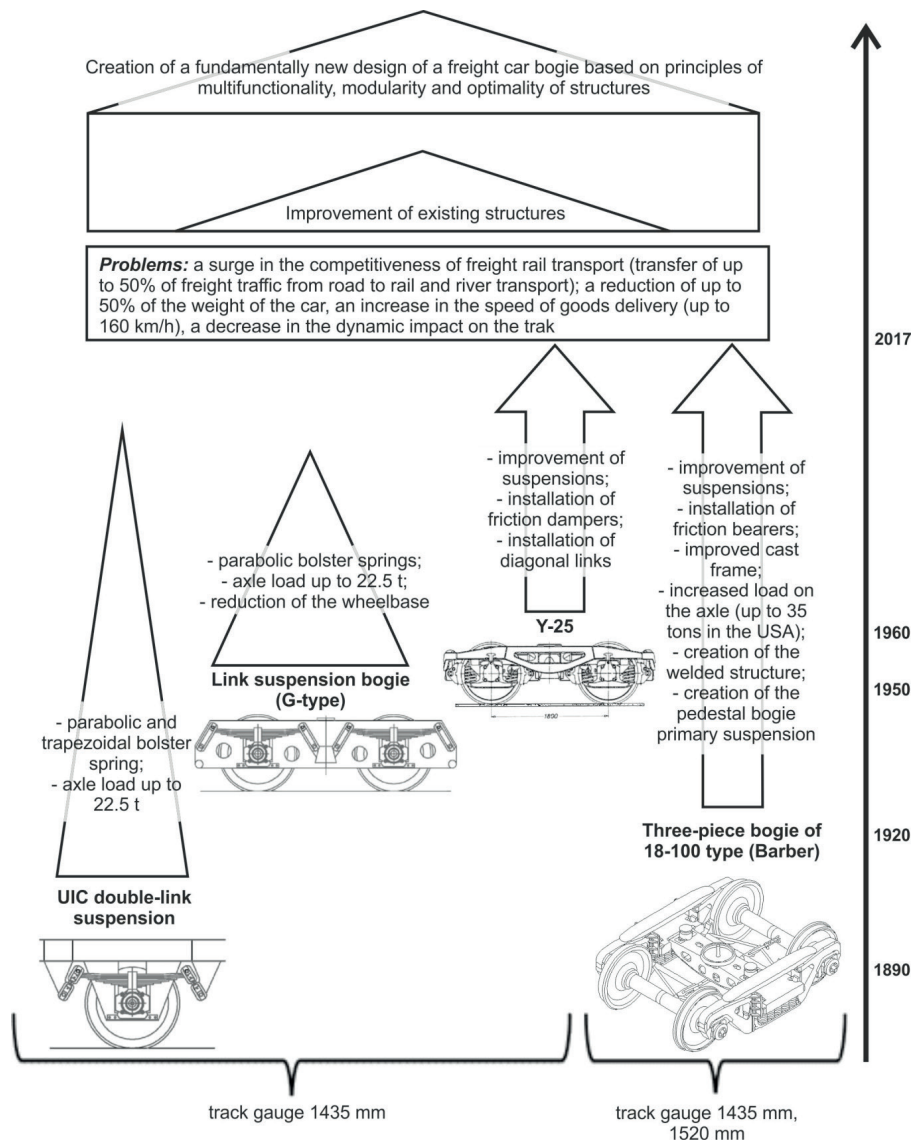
Creation of a fundamentally new design of a freight car bogie based on principles of multifunctionality, modularity and optimality of structures

Improvement of existing structures

***Problems:*** a surge in the competitiveness of freight rail transport (transfer of up to 50% of freight traffic from road to rail and river transport); a reduction of up to 50% of the weight of the car, an increase in the speed of goods delivery (up to 160 km/h), a decrease in the dynamic impact on the trak

2017

- improvement of suspensions;
- installation of friction dampers;
- installation of diagonal links

Y-25

1890

- improvement of suspensions;
- installation of friction bearers;
- improved cast frame;
- increased load on the axle (up to 35 tons in the USA);
- creation of the welded structure;
- creation of the pedestal bogie primary suspension

- parabolic bolster springs;
- axle load up to 22.5 t;
- reduction of the wheelbase

Link suspension bogie (G-type)

1960

1950

- parabolic and trapezoidal bolster spring;
- axle load up to 22.5 t

Three-piece bogie of 18-100 type (Barber)

1920

UIC double-link suspension

1890

track gauge 1435 mm

track gauge 1435 mm, 1520 mm